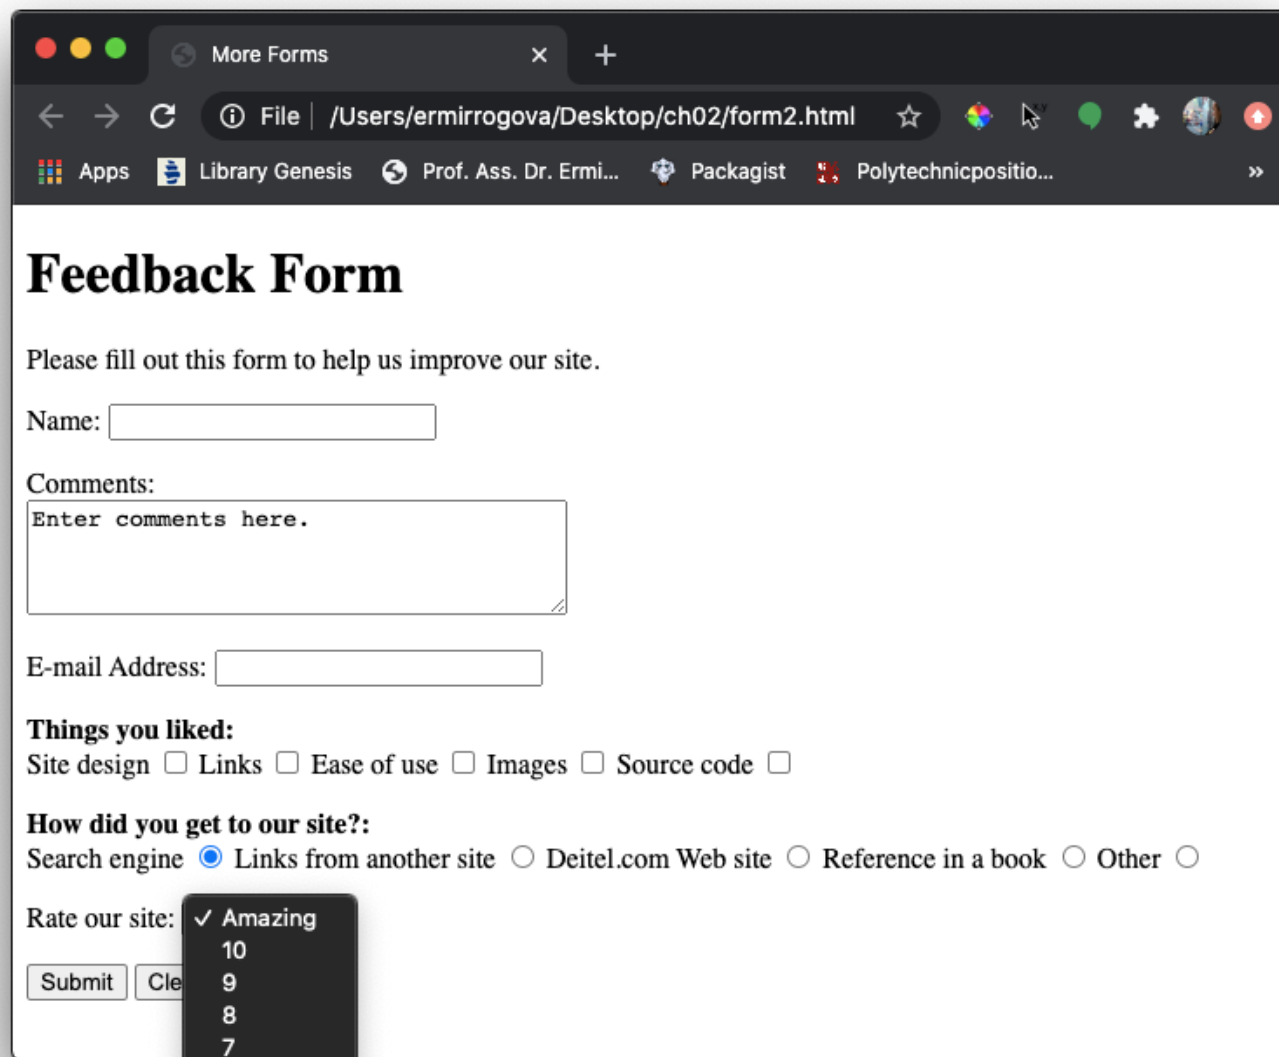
More Forms ×

File | /Users/ermirrogova/Desktop/ch02/form2.html

Apps Library Genesis Prof. Ass. Dr. Ermi... Packagist Polytechnicpositio... »

# Feedback Form

Please fill out this form to help us improve our site.

Name:

Comments:
Enter comments here.

E-mail Address:

**Things you liked:**
Site design Links Ease of use Images Source code

**How did you get to our site?:**
Search engine Links from another site Deitel.com Web site Reference in a book Other

Rate our site: ✓ Amazing
10
9
8
7

Submit Cle